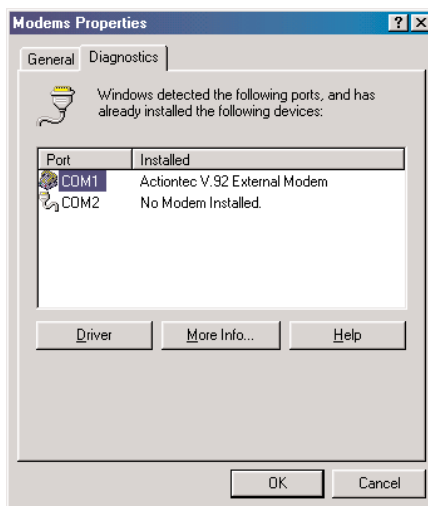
Modems Properties

?

X

General

Diagnostics

Windows detected the following ports, and has already installed the following devices:

| Port | Installed |
|---|---|
| COM1 | Actiontec V.92 External Modem |
| COM2 | No Modem Installed. |

Driver

More Info...

Help

OK

Cancel